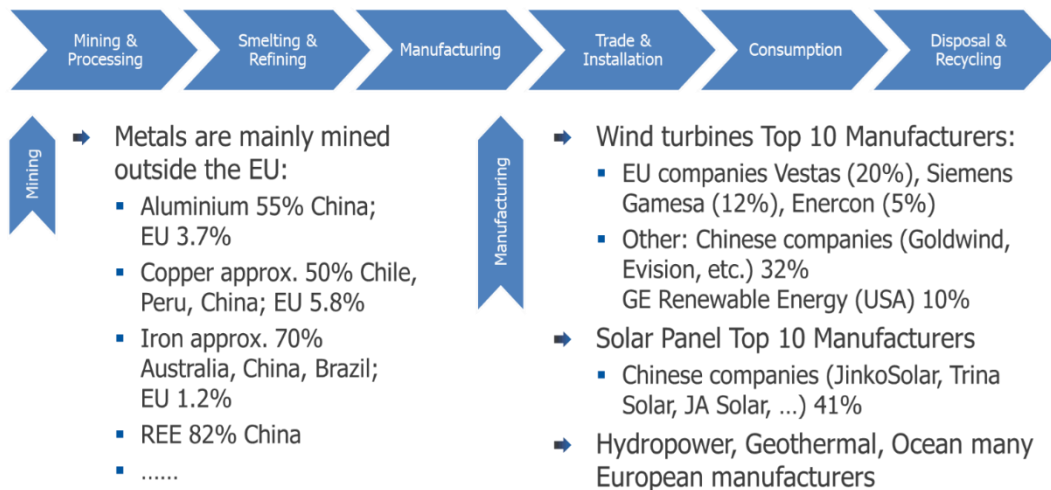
Mining & Processing

Smelting & Refining

Manufacturing

Trade & Installation

Consumption

Disposal & Recycling

Mining

Metals are mainly mined outside the EU:

- Aluminium 55% China; EU 3.7%
- Copper approx. 50% Chile, Peru, China; EU 5.8%
- Iron approx. 70% Australia, China, Brazil; EU 1.2%
- REE 82% China
- ……

Manufacturing

Wind turbines Top 10 Manufacturers:

- EU companies Vestas (20%), Siemens Gamesa (12%), Enercon (5%)
- Other: Chinese companies (Goldwind, Evision, etc.) 32% GE Renewable Energy (USA) 10%

Solar Panel Top 10 Manufacturers

- Chinese companies (JinkoSolar, Trina Solar, JA Solar, …) 41%

Hydropower, Geothermal, Ocean many European manufacturers